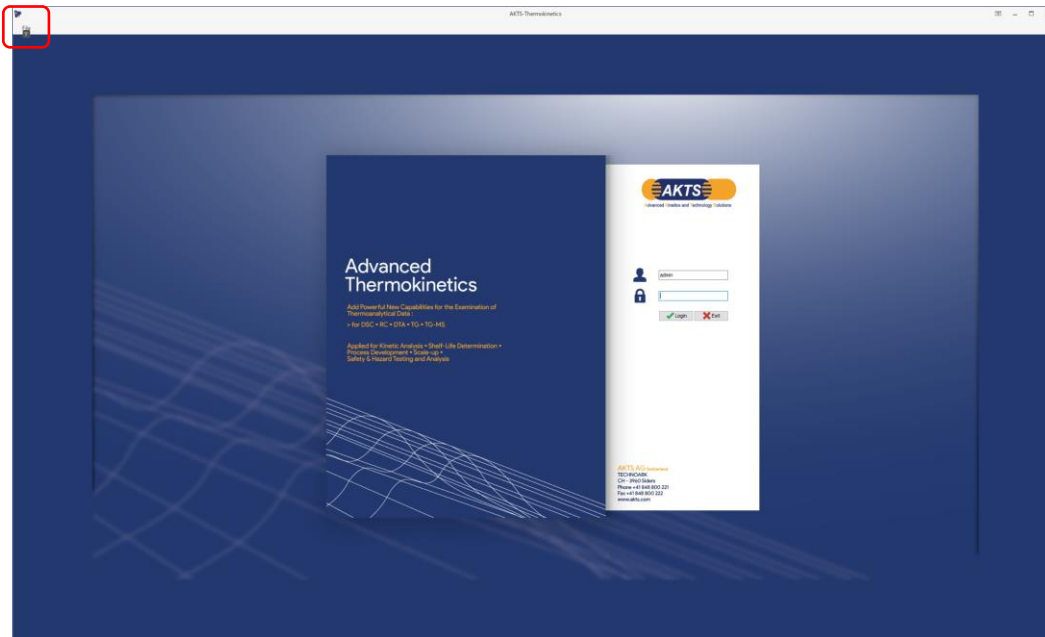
AKTS-Thermokinetics

Advanced Thermokinetics

Add Powerful New Capabilities for the Examination of Thermoanalytical Data :

• for DSC • RC • DTA • TG • TG-MS

Applied for Kinetic Analysis • Shelf-Life Determination • Process Development • Scale-up • Safety & Hazard Testing and Analysis

AKTS

Advanced Kinetics and Technology Solutions

admin

Login

Exit

AKTS AG Switzerland
TECHNOARK
CH - 3960 Siders
Phone +41 848 800 221
Fax +41 848 800 222
www.akts.com